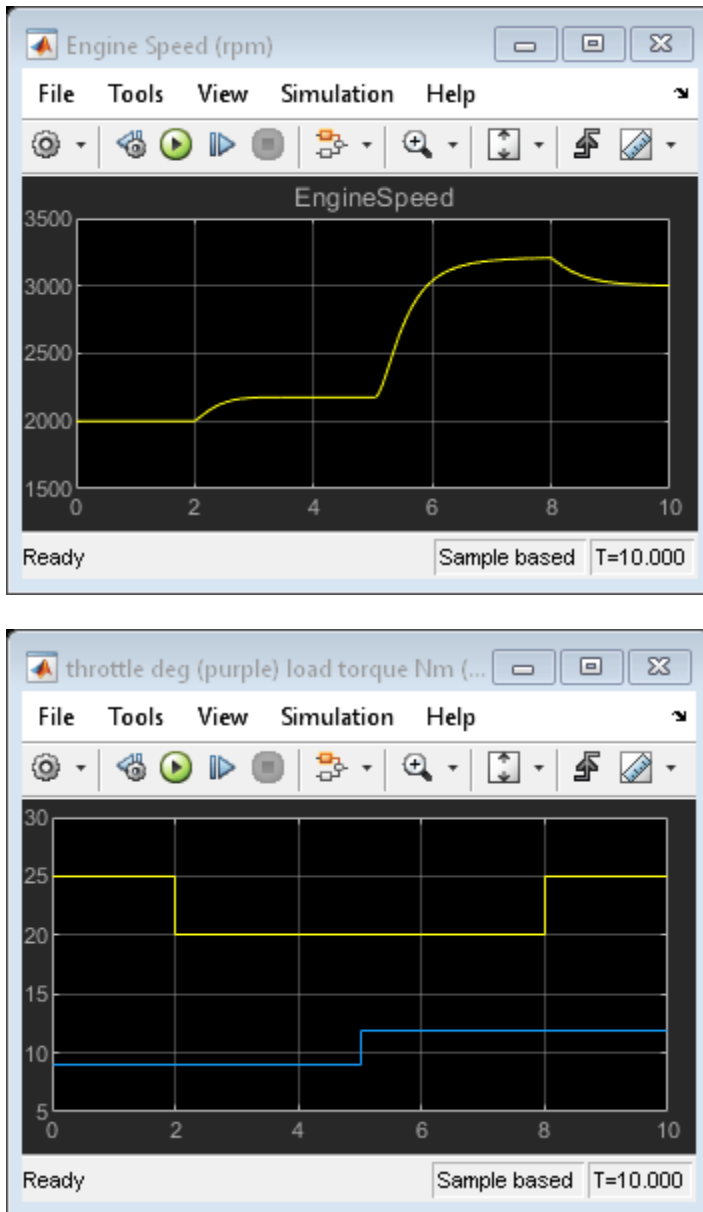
Engine Speed (rpm)

File Tools View Simulation Help

EngineSpeed

3500
3000
2500
2000
1500
0 2 4 6 8 10

Ready | Sample based | T=10.000

throttle deg (purple) load torque Nm (...

File Tools View Simulation Help

30
25
20
15
10
5
0 2 4 6 8 10

Ready | Sample based | T=10.000